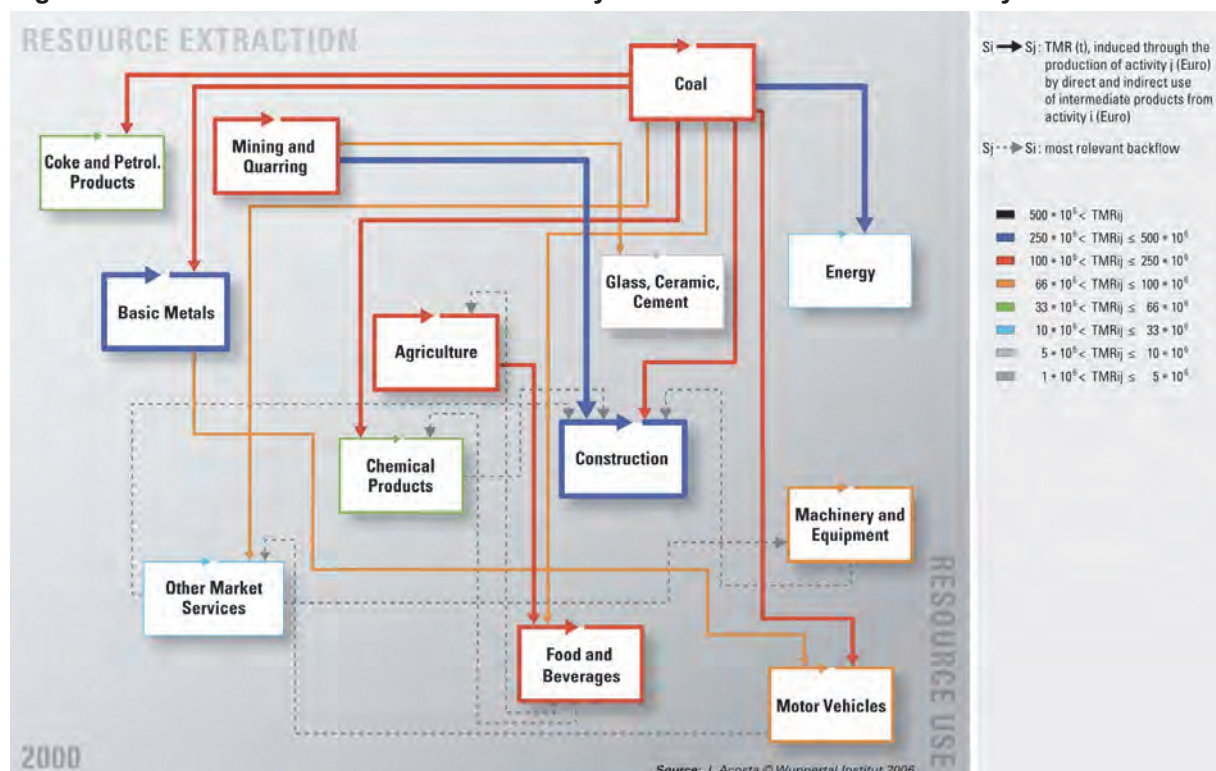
RESOURCE EXTRACTION

Coal

Coke and Petrol. Products

Mining and Quarring

Energy

Glass, Ceramic, Cement

Basic Metals

Agriculture

Chemical Products

Construction

Machinery and Equipment

Other Market Services

Food and Beverages

Motor Vehicles

RESOURCE USE

2000

Source: J. Acosta © Wuppertal Institut 2006

Si → Sj: TMR (t), induced through the production of activity j (Euro) by direct and indirect use of intermediate products from activity i (Euro)

Sj - - → Si: most relevant backflow

$500 \cdot 10^6 <$ TMRij
$250 \cdot 10^6 <$ TMRij $\leq 500 \cdot 10^6$
$100 \cdot 10^6 <$ TMRij $\leq 250 \cdot 10^6$
$66 \cdot 10^6 <$ TMRij $\leq 100 \cdot 10^6$
$33 \cdot 10^6 <$ TMRij $\leq 66 \cdot 10^6$
$10 \cdot 10^6 <$ TMRij $\leq 33 \cdot 10^6$
$5 \cdot 10^6 <$ TMRij $\leq 10 \cdot 10^6$
$1 \cdot 10^6 <$ TMRij $\leq 5 \cdot 10^6$